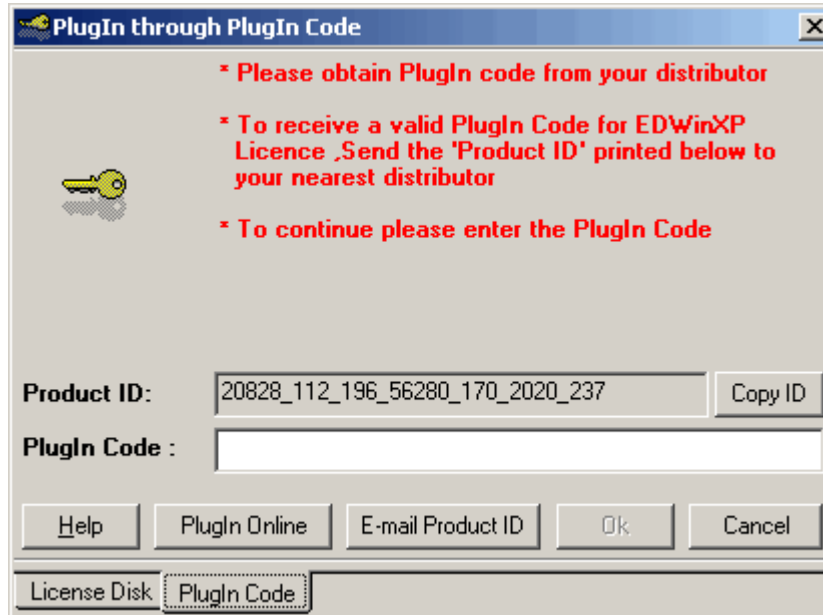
PlugIn through PlugIn Code

X

* Please obtain PlugIn code from your distributor

* To receive a valid PlugIn Code for EDWinXP Licence ,Send the 'Product ID' printed below to your nearest distributor

* To continue please enter the PlugIn Code

Product ID:

20828_112_196_56280_170_2020_237

Copy ID

PlugIn Code :

Help

PlugIn Online

E-mail Product ID

Ok

Cancel

License Disk

PlugIn Code